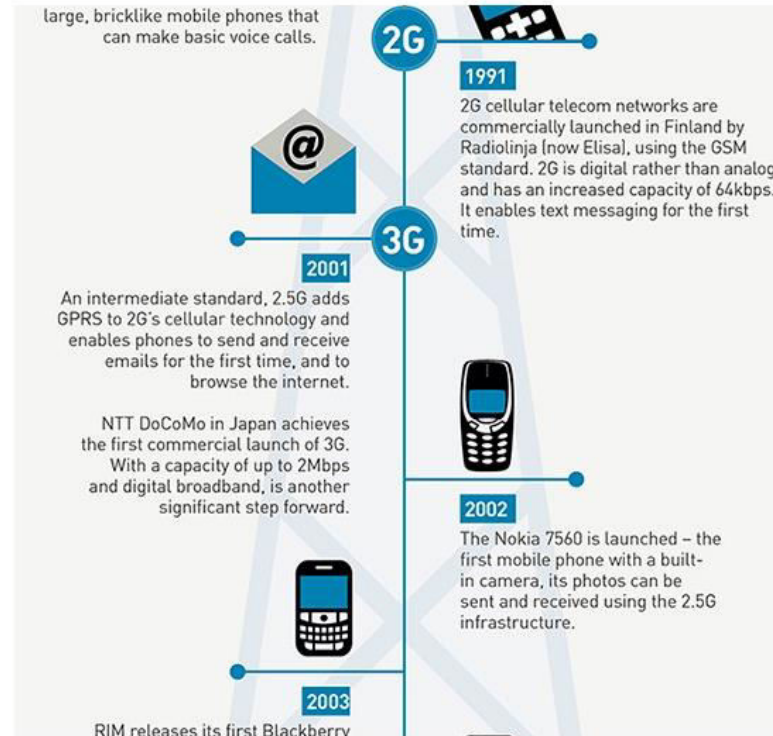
large, bricklike mobile phones that can make basic voice calls.

2G

1991

2G cellular telecom networks are commercially launched in Finland by Radiolinja [now Elisa], using the GSM standard. 2G is digital rather than analog and has an increased capacity of 64kbps. It enables text messaging for the first time.

@

3G

2001

An intermediate standard, 2.5G adds GPRS to 2G's cellular technology and enables phones to send and receive emails for the first time, and to browse the internet.

NTT DoCoMo in Japan achieves the first commercial launch of 3G. With a capacity of up to 2Mbps and digital broadband, is another significant step forward.

2002

The Nokia 7560 is launched – the first mobile phone with a built-in camera, its photos can be sent and received using the 2.5G infrastructure.

2003

RIM releases its first Blackberry